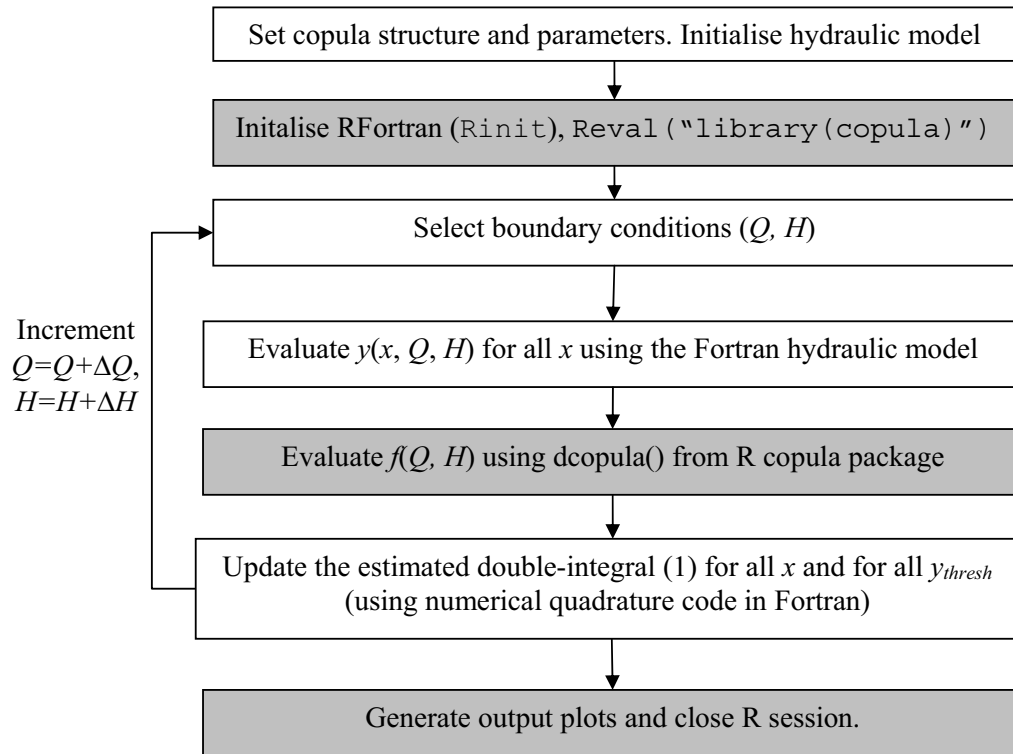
Set copula structure and parameters. Initialise hydraulic model

Initalise RFortran (Rinit), Reval("library(copula)")

Select boundary conditions ($Q$, $H$)

Increment $Q=Q+\Delta Q$, $H=H+\Delta H$

Evaluate $y(x, Q, H)$ for all $x$ using the Fortran hydraulic model

Evaluate $f(Q, H)$ using dcopula() from R copula package

Update the estimated double-integral (1) for all $x$ and for all $y_{thresh}$ (using numerical quadrature code in Fortran)

Generate output plots and close R session.